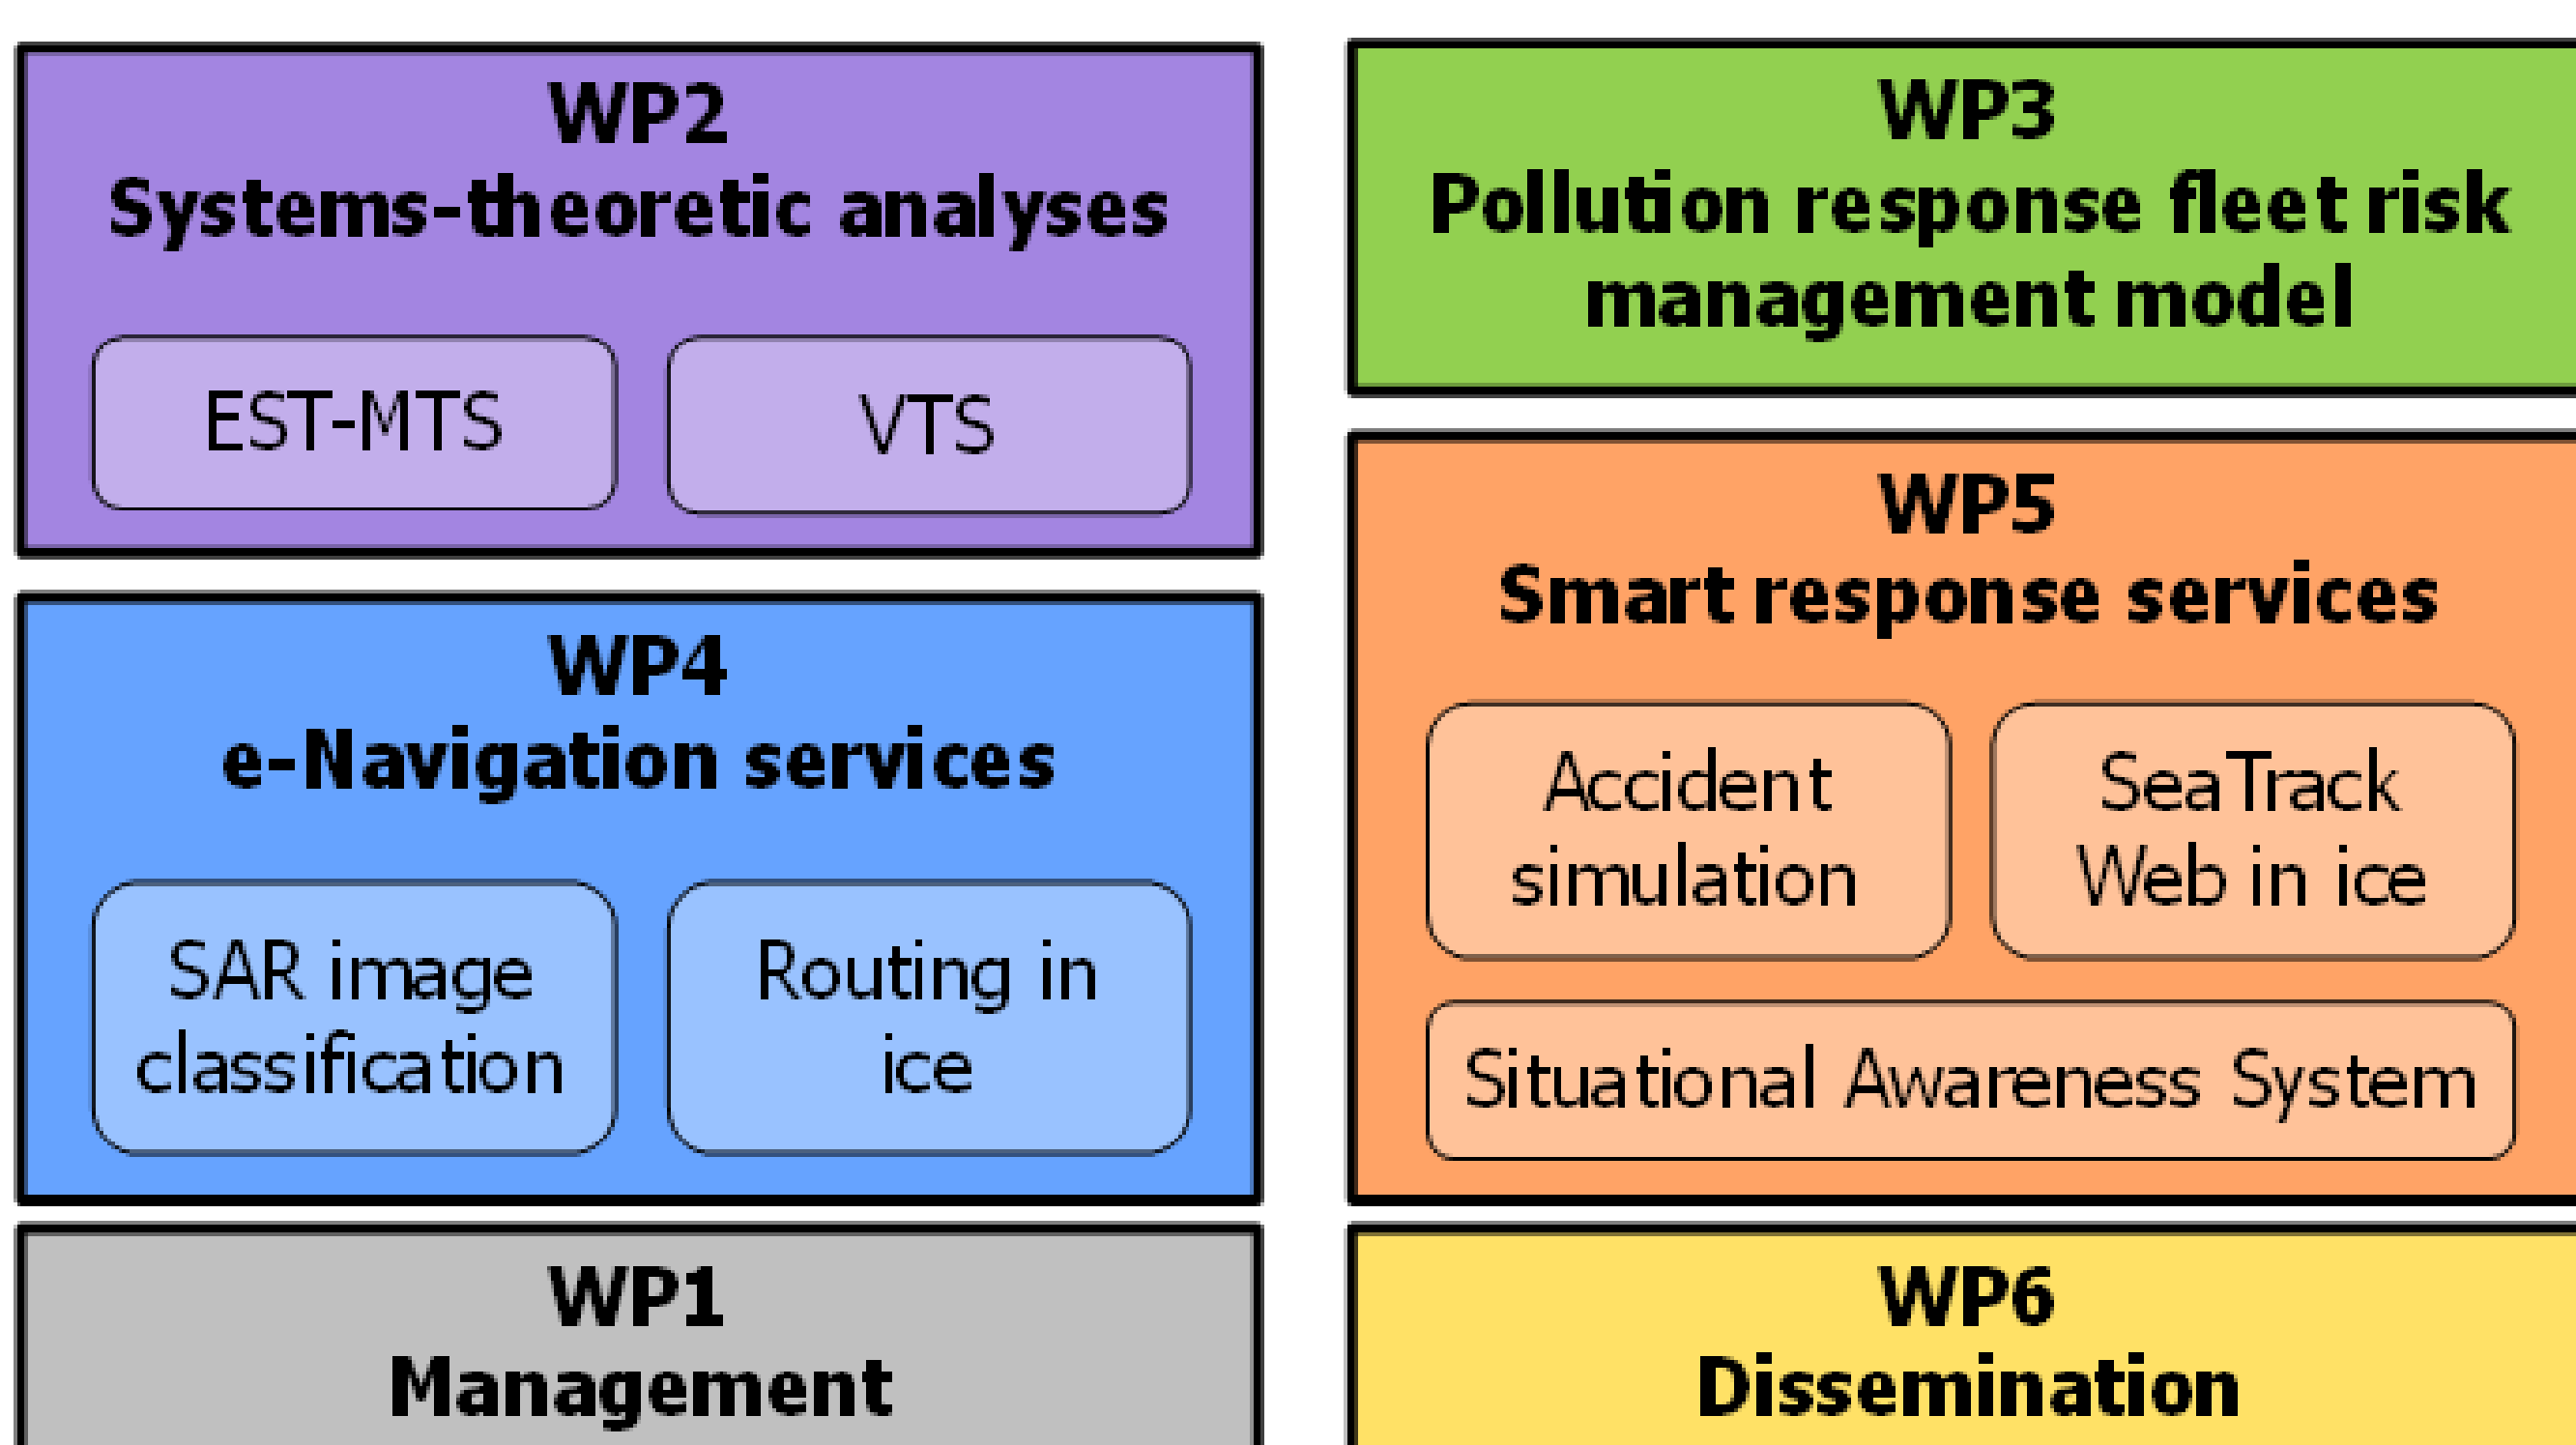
WP2
Systems-theoretic analyses

EST-MTS

VTS

WP4
e-Navigation services

SAR image classification

Routing in ice

WP1
Management

WP3
Pollution response fleet risk management model

WP5
Smart response services

Accident simulation

SeaTrack Web in ice

Situational Awareness System

WP6
Dissemination